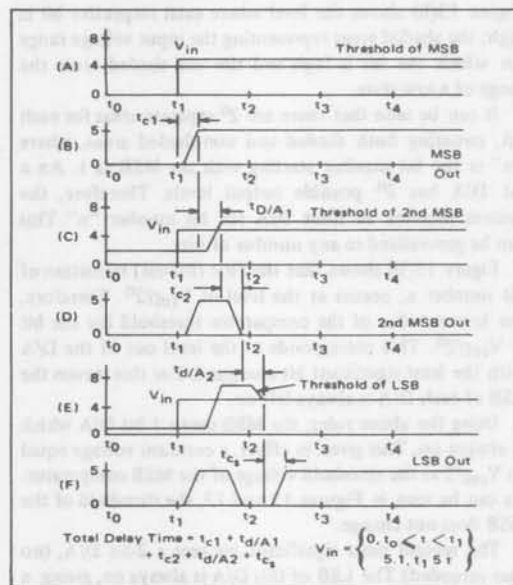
Figure 13(b) shows the level where each comparator 50 is high, the shaded areas representing the input voltage range within which the bit is logic and the unshaded are the range of a zero state.

It can be seen that there are $2^n$ shaded areas for each ... zero ... LSB ... DAC has $2^n$ ... Therefore, the ... number "n". This can be generalized to any number of bits.

Figure 13(c) shows that of the ... threshold of ... Therefore, the ... of the comparator threshold can be ... The ... out of the D/A ... of each bit is always ...

Using the above rules, the MSB ... D/A which ... can ... voltage equal ... of the MSB ... can be seen in Figure 13. ... threshold of the ...

The ... the LSB of the D/A is always on, giving a

(A) 8 4 0 $V_{in}$ Threshold of MSB $t_0$ $t_1$ $t_2$ $t_3$ $t_4$

(B) 5 0 $t_{c1}$ MSB Out $t_0$ $t_1$ $t_2$ $t_3$ $t_4$

(C) 8 4 0 $t_{D/A_1}$ Threshold of 2nd MSB $V_{in}$ $t_0$ $t_1$ $t_2$ $t_3$ $t_4$

(D) 5 0 $t_{c_2}$ 2nd MSB Out $t_0$ $t_1$ $t_2$ $t_3$ $t_4$

(E) 8 4 0 $t_{d/A_2}$ Threshold of LSB $V_{in}$ $t_0$ $t_1$ $t_2$ $t_3$ $t_4$

(F) 5 0 $t_{c_3}$ LSB Out $t_0$ $t_1$ $t_2$ $t_3$ $t_4$

Total Delay Time = $t_{c1} + t_{d/A1} + t_{c2} + t_{d/A2} + t_{c3}$ $V_{in} = \begin{cases} 0, & t_0 < t < t_1 \\ 5.1, & t_1 \; 5\,\tau \end{cases}$